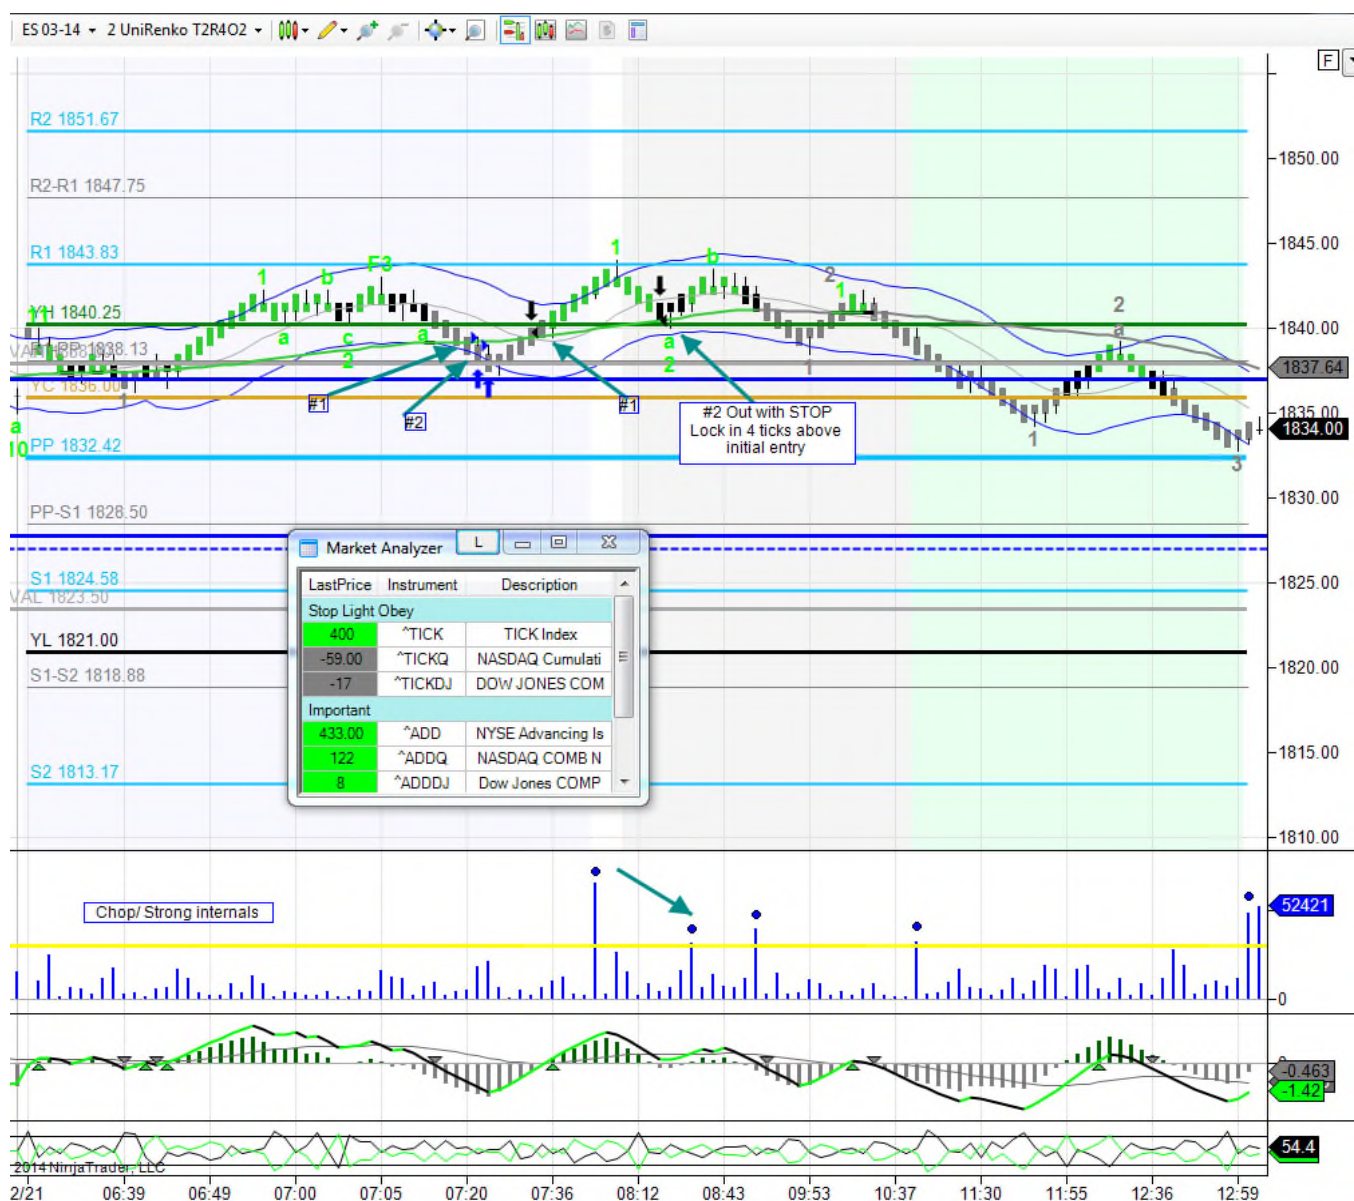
ES 03-14 ▾ 2 UniRenko T2R4O2 ▾

F

R2 1851.67
R2-R1 1847.75
R1 1843.83
YH 1840.25
VAH 1838.13
YC 1836.00
PP 1832.42
PP-S1 1828.50
S1 1824.58
VAL 1823.50
YL 1821.00
S1-S2 1818.88
S2 1813.17

1850.00
1845.00
1840.00
1837.64
1835.00
1834.00
1830.00
1825.00
1820.00
1815.00
1810.00

F3
1
b
a
c
2
a
1
1
b
a
2
1
2
1
2
a
1
3
a
10
1

#1
#2
#1

#2 Out with STOP Lock in 4 ticks above initial entry

Market Analyzer

| LastPrice | Instrument | Description |
|---|---|---|
| Stop Light Obey | | |
| 400 | ^TICK | TICK Index |
| -59.00 | ^TICKQ | NASDAQ Cumulati |
| -17 | ^TICKDJ | DOW JONES COM |
| Important | | |
| 433.00 | ^ADD | NYSE Advancing Is |
| 122 | ^ADDQ | NASDAQ COMB N |
| 8 | ^ADDDJ | Dow Jones COMP |

Chop/ Strong internals

52421
0

-0.463
-1.42

54.4

2014 NinjaTrader, LLC

2/21 06:39 06:49 07:00 07:05 07:20 07:36 08:12 08:43 09:53 10:37 11:30 11:55 12:36 12:59